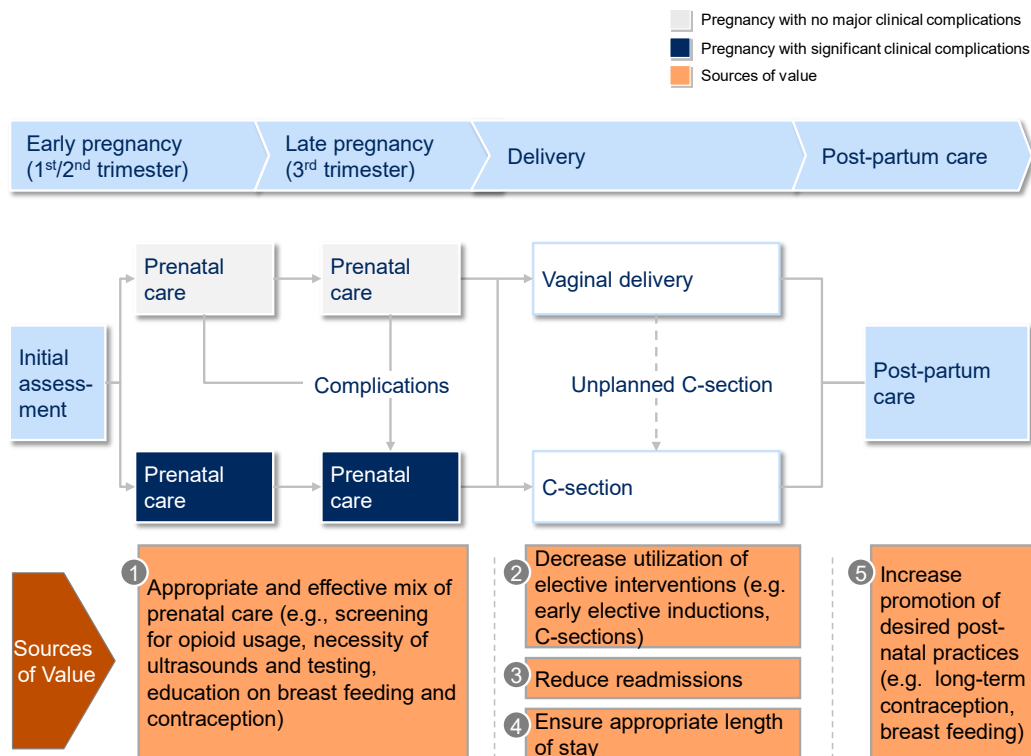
Pregnancy with no major clinical complications
Pregnancy with significant clinical complications
Sources of value

Early pregnancy ($1^{st}/2^{nd}$ trimester)
Late pregnancy ($3^{rd}$ trimester)
Delivery
Post-partum care

Initial assessment

Prenatal care
Prenatal care
Vaginal delivery

Complications
Unplanned C-section

Post-partum care

Prenatal care
Prenatal care
C-section

Sources of Value

1 Appropriate and effective mix of prenatal care (e.g., screening for opioid usage, necessity of ultrasounds and testing, education on breast feeding and contraception)

2 Decrease utilization of elective interventions (e.g. early elective inductions, C-sections)

3 Reduce readmissions

4 Ensure appropriate length of stay

5 Increase promotion of desired post-natal practices (e.g. long-term contraception, breast feeding)